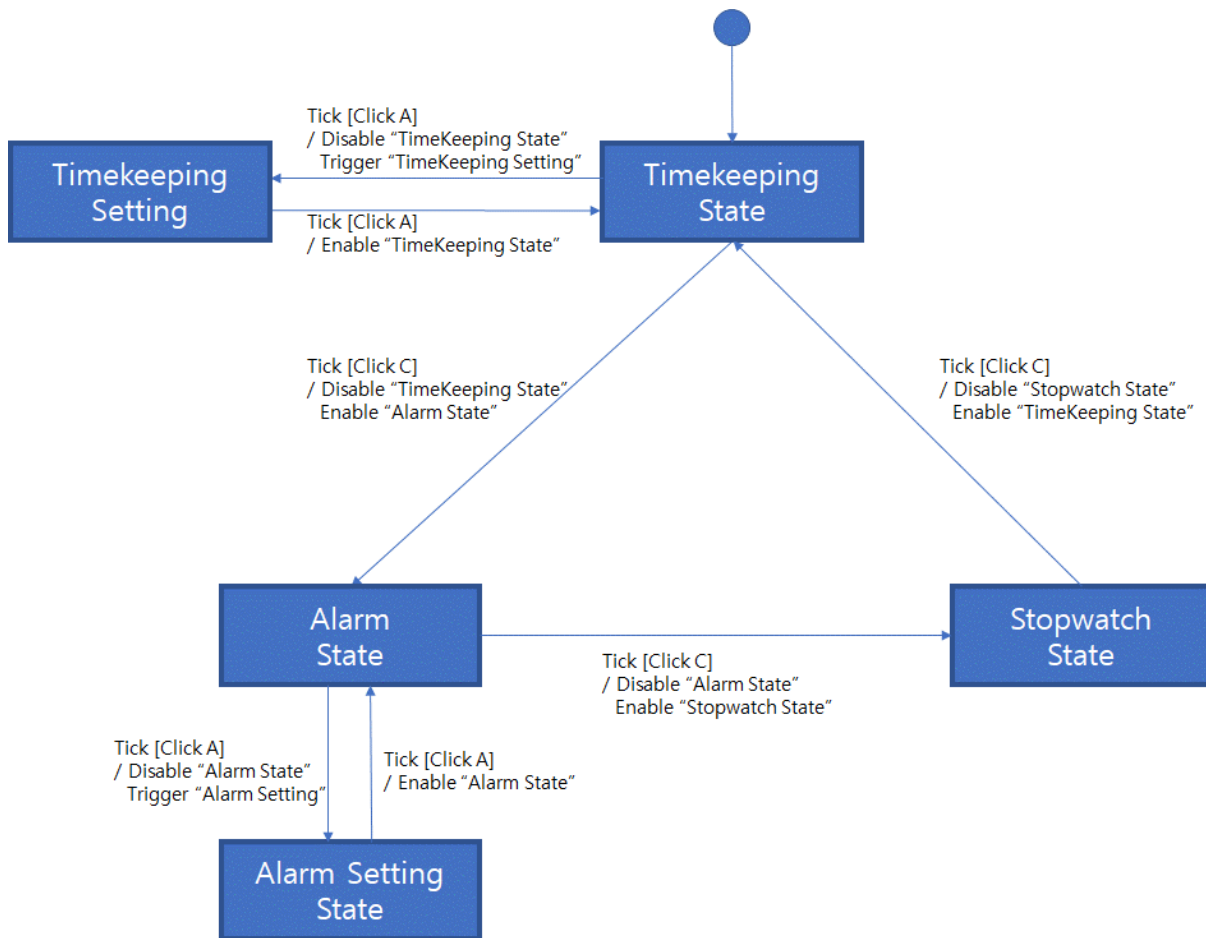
Tick [Click A]
/ Disable “TimeKeeping State”
Trigger “TimeKeeping Setting”

Timekeeping Setting

Timekeeping State

Tick [Click A]
/ Enable “TimeKeeping State”

Tick [Click C]
/ Disable “TimeKeeping State”
Enable “Alarm State”

Tick [Click C]
/ Disable “Stopwatch State”
Enable “TimeKeeping State”

Alarm State

Stopwatch State

Tick [Click C]
/ Disable “Alarm State”
Enable “Stopwatch State”

Tick [Click A]
/ Disable “Alarm State”
Trigger “Alarm Setting”

Tick [Click A]
/ Enable “Alarm State”

Alarm Setting State